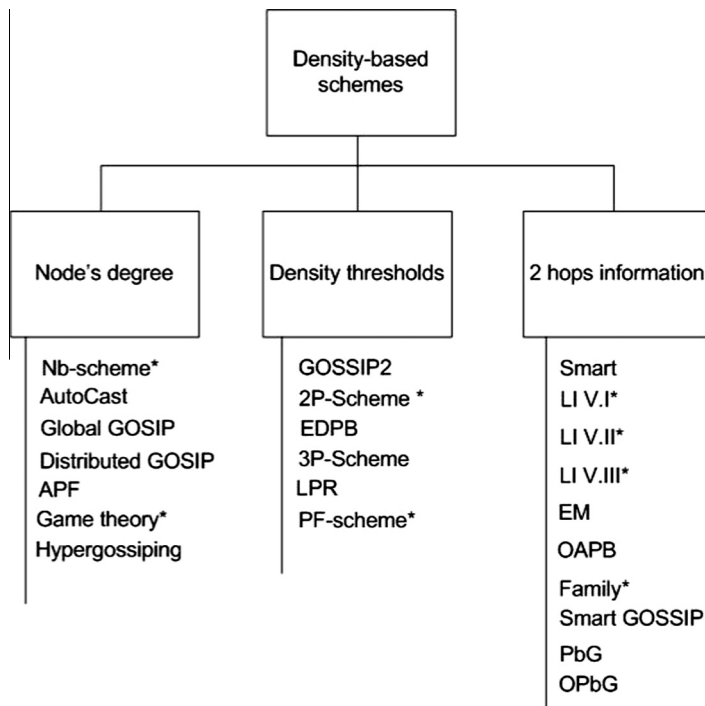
Density-based schemes

Node's degree

Nb-scheme*
AutoCast
Global GOSIP
Distributed GOSIP
APF
Game theory*
Hypergossiping

Density thresholds

GOSSIP2
2P-Scheme *
EDPB
3P-Scheme
LPR
PF-scheme*

2 hops information

Smart
LI V.I*
LI V.II*
LI V.III*
EM
OAPB
Family*
Smart GOSSIP
PbG
OPbG